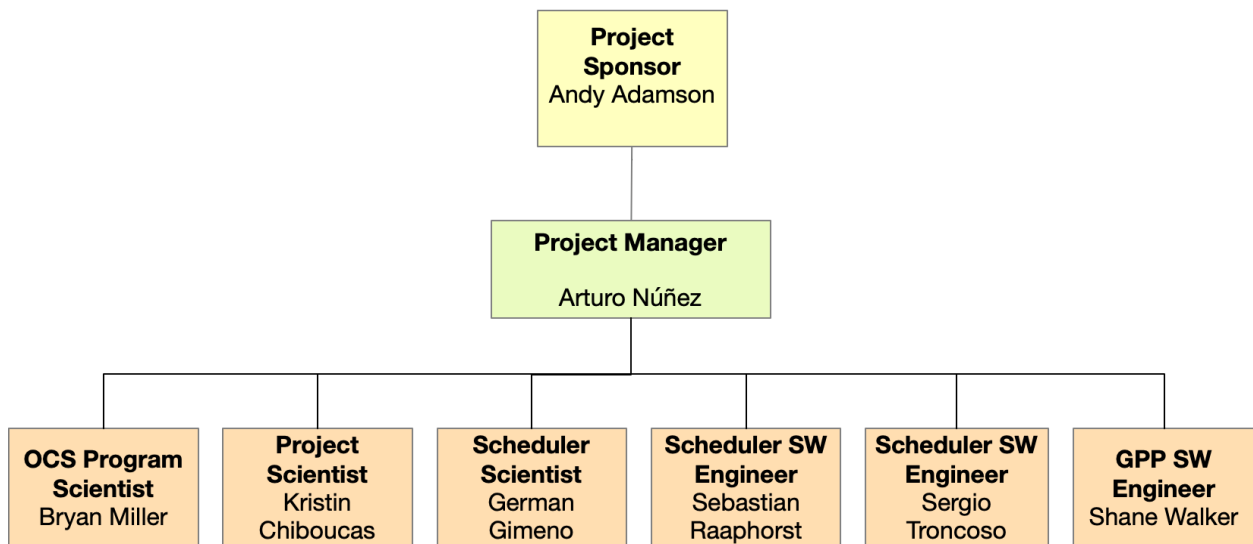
**Project Sponsor**
Andy Adamson

**Project Manager**

Arturo Núñez

**OCS Program Scientist**
Bryan Miller

**Project Scientist**
Kristin Chiboucas

**Scheduler Scientist**
German Gimeno

**Scheduler SW Engineer**
Sebastian Raaphorst

**Scheduler SW Engineer**
Sergio Troncoso

**GPP SW Engineer**
Shane Walker